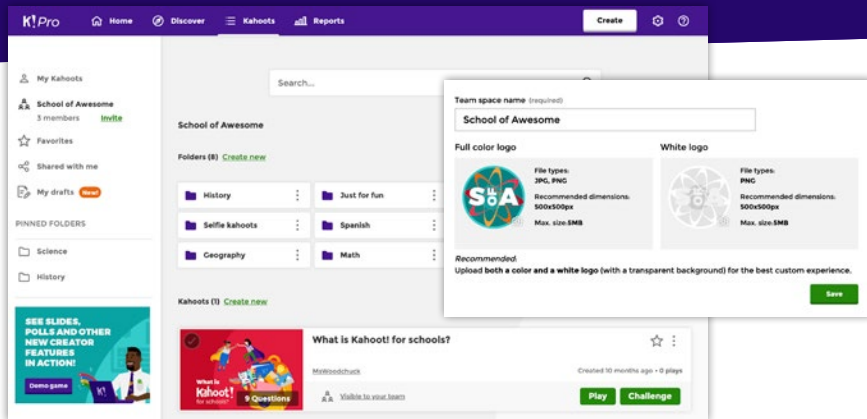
K!Pro Home Discover Kahoots Reports Create

My Kahoots
School of Awesome
3 members Invite
Favorites
Shared with me
My drafts New!

PINNED FOLDERS
Science
History

SEE SLIDES, POLLS AND OTHER NEW CREATOR FEATURES IN ACTION!
Demo game

Search...

School of Awesome

Folders (8) Create new

History
Just for fun
Selfie kahoots
Spanish
Geography
Math

Kahoots (1) Create new

What is Kahoot! for schools?
What is Kahoot! for schools
9 Questions
MsWoodchuck
Visible to your team
Created 10 months ago • 0 plays
Play Challenge

Team space name (required)
School of Awesome

Full color logo
File types: JPG, PNG
Recommended dimensions: 500x500px
Max. size:5MB

White logo
File types: PNG
Recommended dimensions: 500x500px
Max. size:5MB

Recommended:
Upload both a color and a white logo (with a transparent background) for the best custom experience.

Save